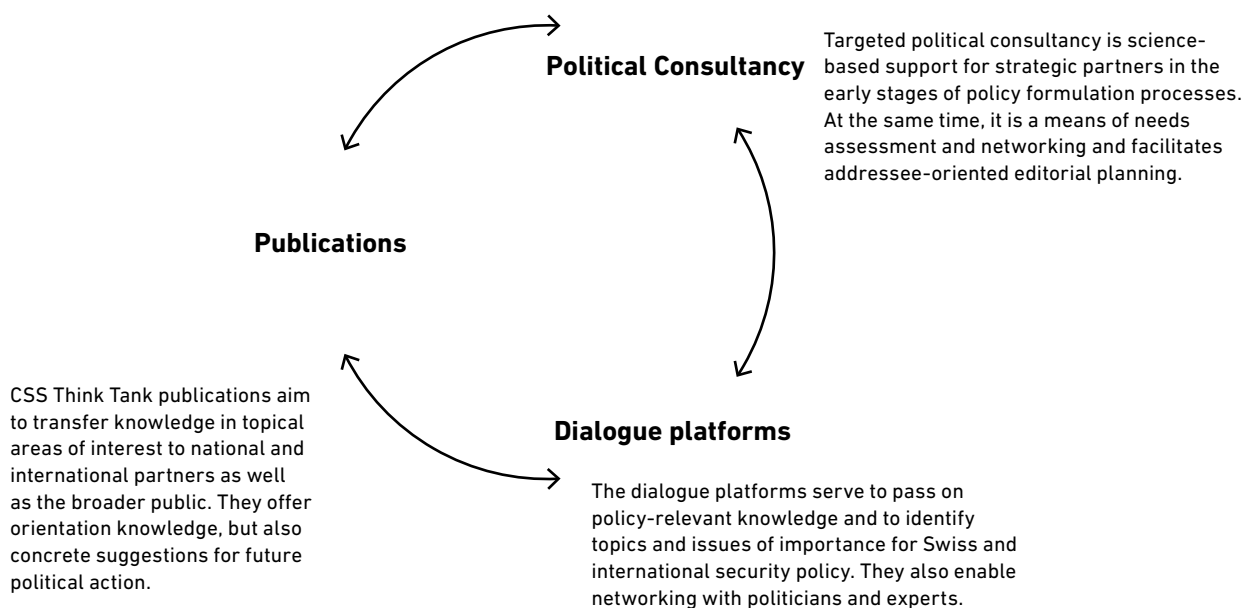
Political Consultancy

Targeted political consultancy is science-based support for strategic partners in the early stages of policy formulation processes. At the same time, it is a means of needs assessment and networking and facilitates addressee-oriented editorial planning.

Publications

CSS Think Tank publications aim to transfer knowledge in topical areas of interest to national and international partners as well as the broader public. They offer orientation knowledge, but also concrete suggestions for future political action.

Dialogue platforms

The dialogue platforms serve to pass on policy-relevant knowledge and to identify topics and issues of importance for Swiss and international security policy. They also enable networking with politicians and experts.